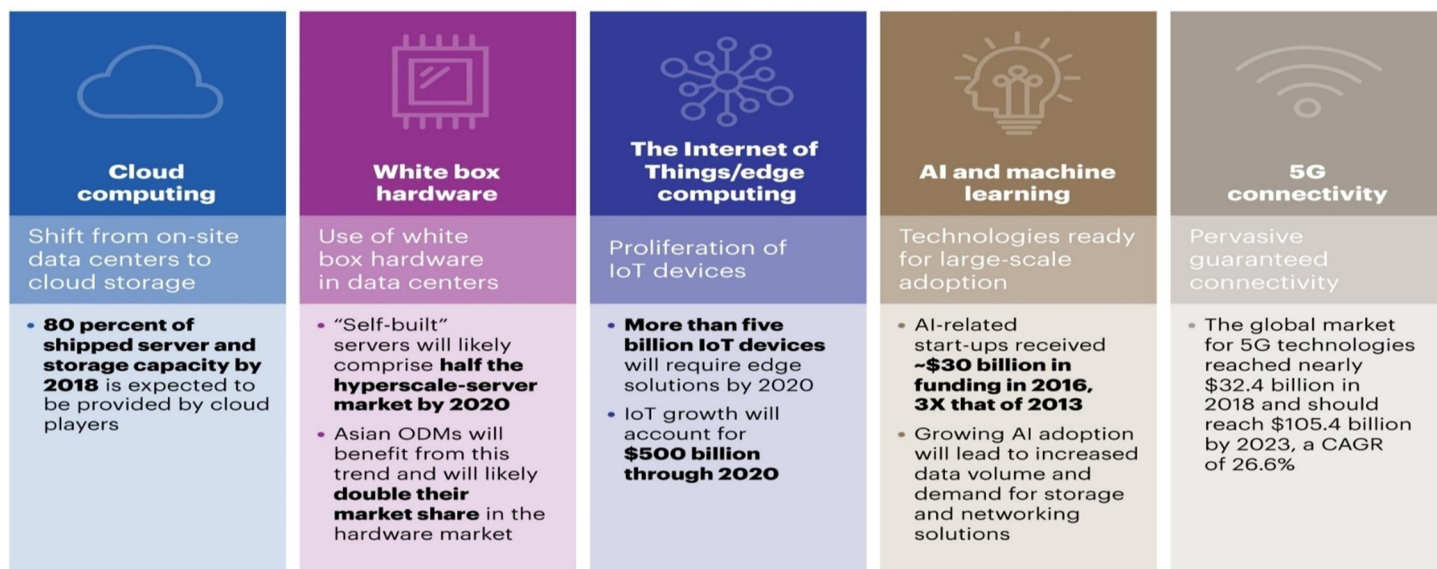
Cloud computing

Shift from on-site data centers to cloud storage

• 80 percent of shipped server and storage capacity by 2018 is expected to be provided by cloud players

White box hardware

Use of white box hardware in data centers

• "Self-built" servers will likely comprise half the hyperscale-server market by 2020

• Asian ODMs will benefit from this trend and will likely double their market share in the hardware market

The Internet of Things/edge computing

Proliferation of IoT devices

• More than five billion IoT devices will require edge solutions by 2020

• IoT growth will account for $500 billion through 2020

AI and machine learning

Technologies ready for large-scale adoption

• AI-related start-ups received ~$30 billion in funding in 2016, 3X that of 2013

• Growing AI adoption will lead to increased data volume and demand for storage and networking solutions

5G connectivity

Pervasive guaranteed connectivity

• The global market for 5G technologies reached nearly $32.4 billion in 2018 and should reach $105.4 billion by 2023, a CAGR of 26.6%